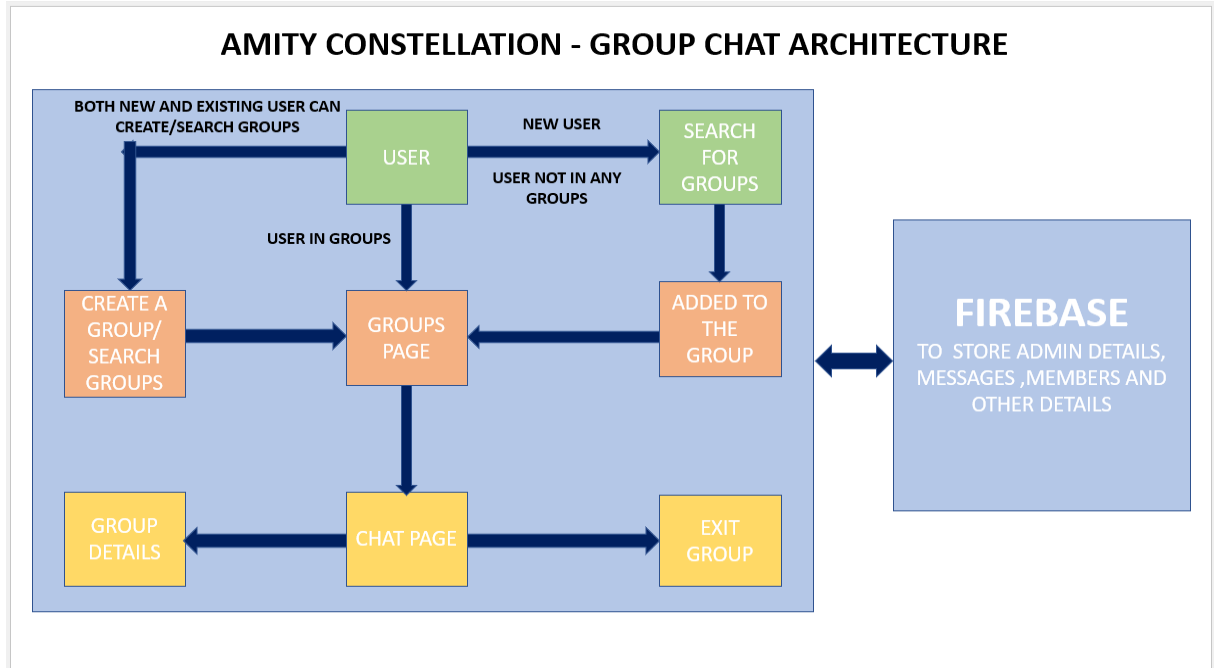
AMITY CONSTELLATION - GROUP CHAT ARCHITECTURE

BOTH NEW AND EXISTING USER CAN CREATE/SEARCH GROUPS

USER

NEW USER

SEARCH FOR GROUPS

USER NOT IN ANY GROUPS

USER IN GROUPS

CREATE A GROUP/ SEARCH GROUPS

GROUPS PAGE

ADDED TO THE GROUP

FIREBASE

TO STORE ADMIN DETAILS, MESSAGES ,MEMBERS AND OTHER DETAILS

GROUP DETAILS

CHAT PAGE

EXIT GROUP